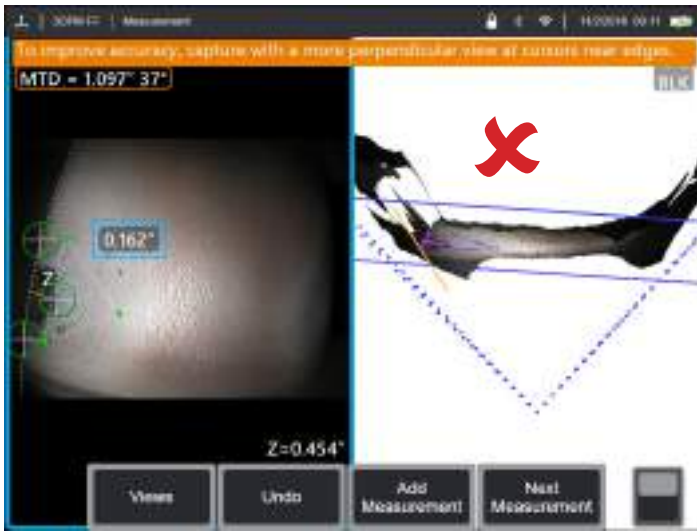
3DPM FF | Measurement

11/20/2016 00:11

To improve accuracy, capture with a more perpendicular view at cursors near edges.

MTD = 1.097" 37°

0.162"

Z

Z=0.454"

Views

Undo

Add Measurement

Next Measurement